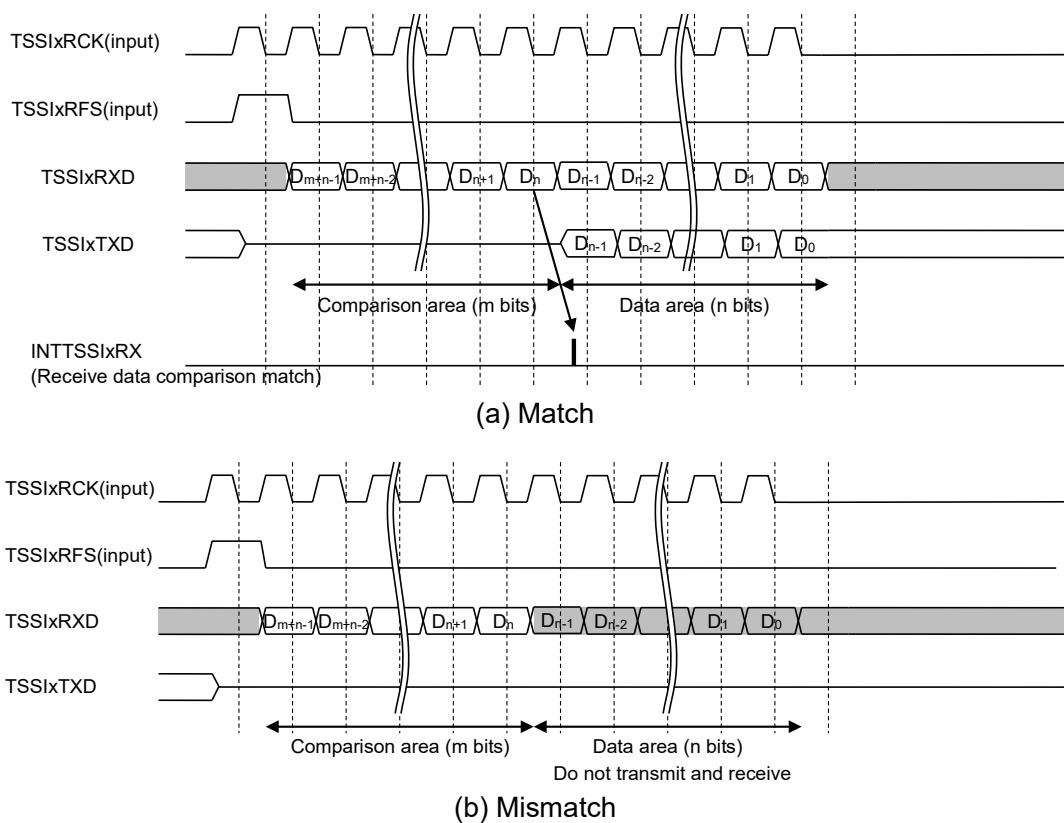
TSSIxRCK(input)

TSSIxRFS(input)

TSSIxRXD

$D_{m+n-1}$ $D_{m+n-2}$ $D_{n+1}$ $D_n$ $D_{n-1}$ $D_{n-2}$ $D_1$ $D_0$

TSSIxTXD

$D_{n-1}$ $D_{n-2}$ $D_1$ $D_0$

Comparison area (m bits)

Data area (n bits)

INTTSSIxRX
(Receive data comparison match)

(a) Match

TSSIxRCK(input)

TSSIxRFS(input)

TSSIxRXD

$D_{m+n-1}$ $D_{m+n-2}$ $D_{n+1}$ $D_n$ $D_{n-1}$ $D_{n-2}$ $D_1$ $D_0$

TSSIxTXD

Comparison area (m bits)

Data area (n bits)
Do not transmit and receive

(b) Mismatch